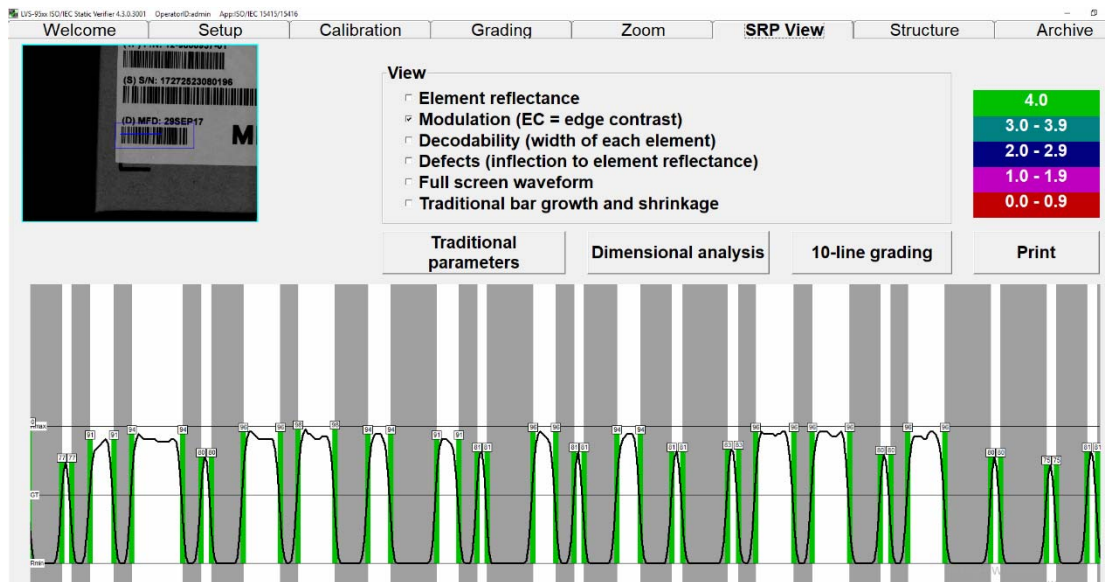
LVS-93xx ISO/IEC Static Verifier 4.3.0.3001 OperatorID:admin App:ISO/IEC 15415/15416

Welcome | Setup | Calibration | Grading | Zoom | SRP View | Structure | Archive

(S) S/N: 17272523080196
(D) MFD: 29SEP17

View
Element reflectance
Modulation (EC = edge contrast)
Decodability (width of each element)
Defects (inflection to element reflectance)
Full screen waveform
Traditional bar growth and shrinkage

4.0
3.0 - 3.9
2.0 - 2.9
1.0 - 1.9
0.0 - 0.9

Traditional parameters
Dimensional analysis
10-line grading
Print

Rmax
GT
Rmin

77 77 91 91 94 94 88 88 96 96 96 96 94 94 91 91 81 81 96 96 81 81 94 94 81 81 83 83 96 96 96 96 88 88 96 96 88 88 75 75 81 81